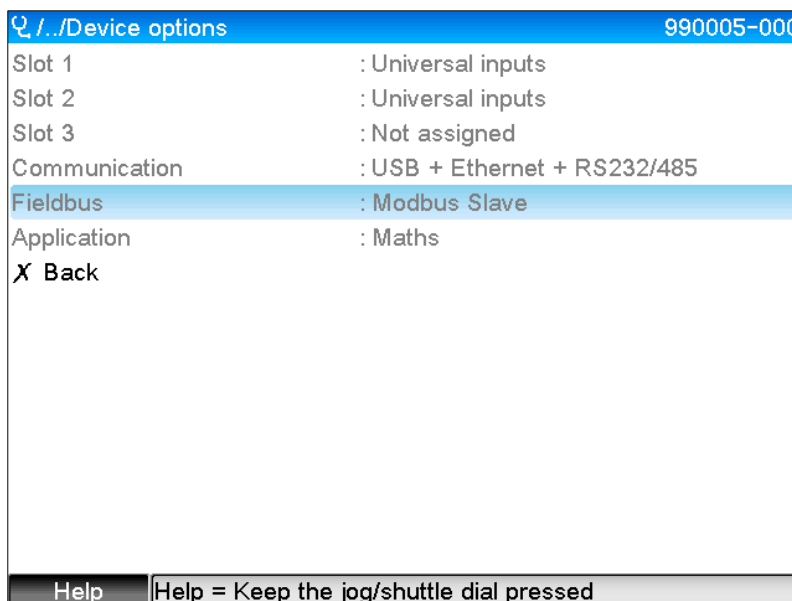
/../Device options 990005-000

| | |
|---|---|
| Slot 1 | : Universal inputs |
| Slot 2 | : Universal inputs |
| Slot 3 | : Not assigned |
| Communication | : USB + Ethernet + RS232/485 |
| Fieldbus | : Modbus Slave |
| Application | : Maths |

X Back

Help Help = Keep the jog/shuttle dial pressed